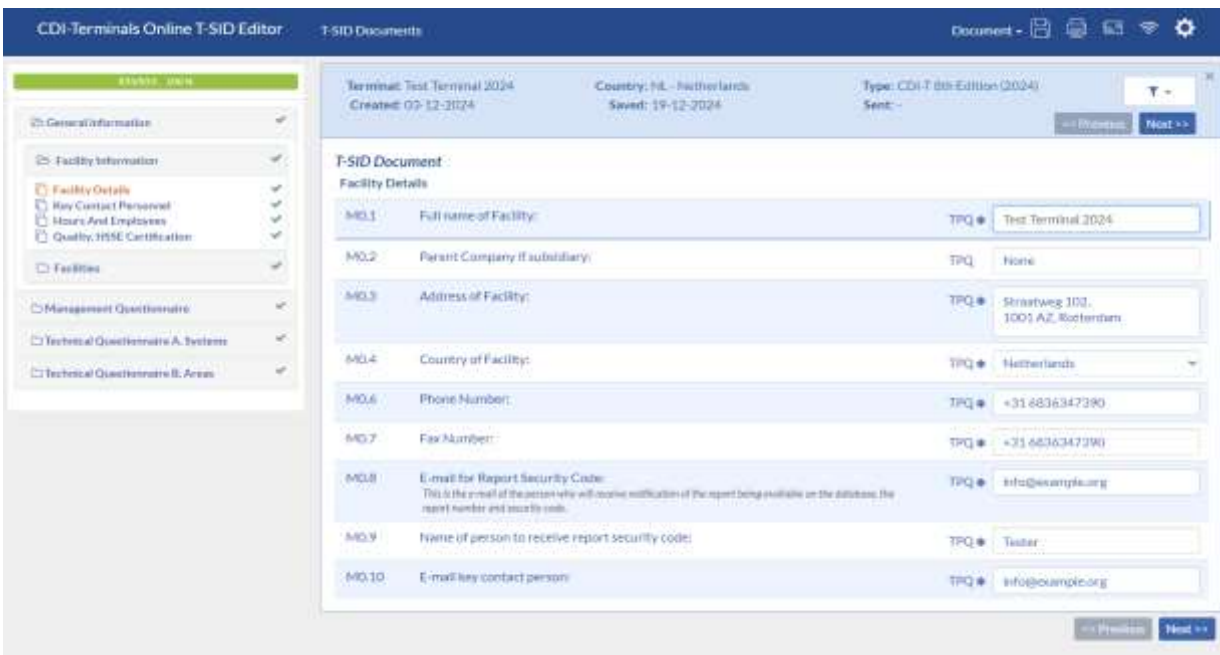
CDI-Terminals Online T-SID Editor T-SID Documents Document -

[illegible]

General Information
Facility Information
Facility Details
Key Contact Personnel
Hours And Employees
Quality, HSSE Certification
Facilities
Management Questionnaire
Technical Questionnaire A. Systems
Technical Questionnaire B. Areas

Terminal: Test Terminal 2024
Created: 03-12-2024
Country: NL - Netherlands
Saved: 19-12-2024
Type: CDI-T 8th Edition (2024)
Sent: -

<< Previous Next >>

T-SID Document
Facility Details

| | | | |
|---|---|---|---|
| M0.1 | Full name of Facility: | TPQ | Test Terminal 2024 |
| M0.2 | Parent Company if subsidiary: | TPQ | None |
| M0.3 | Address of Facility: | TPQ | Straatweg 102, 1001 AZ, Rotterdam |
| M0.4 | Country of Facility: | TPQ | Netherlands |
| M0.6 | Phone Number: | TPQ | +31 6836347390 |
| M0.7 | Fax Number: | TPQ | +31 6836347390 |
| M0.8 | E-mail for Report Security Code: This is the e-mail of the person who will receive notification of the report being available on the database, the report number and security code. | TPQ | info@example.org |
| M0.9 | Name of person to receive report security code: | TPQ | Tester |
| M0.10 | E-mail key contact person: | TPQ | info@example.org |

<< Previous Next >>